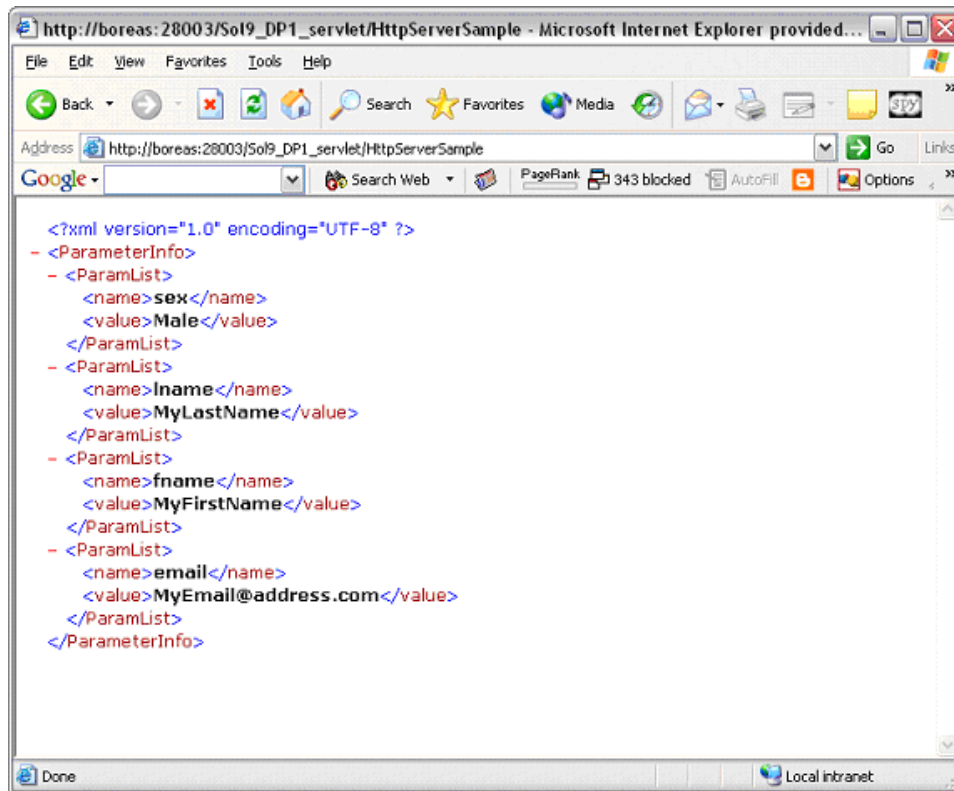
http://boreas:28003/Sol9_DP1_servlet/HttpServerSample - Microsoft Internet Explorer provided...

File Edit View Favorites Tools Help

Back Search Favorites Media

Address http://boreas:28003/Sol9_DP1_servlet/HttpServerSample Go Links

Google Search Web PageRank 343 blocked AutoFill Options

<?xml version="1.0" encoding="UTF-8" ?>
- <ParameterInfo>
- <ParamList>
<name>sex</name>
<value>Male</value>
</ParamList>
- <ParamList>
<name>lname</name>
<value>MyLastName</value>
</ParamList>
- <ParamList>
<name>fname</name>
<value>MyFirstName</value>
</ParamList>
- <ParamList>
<name>email</name>
<value>MyEmail@address.com</value>
</ParamList>
</ParameterInfo>

Done Local intranet